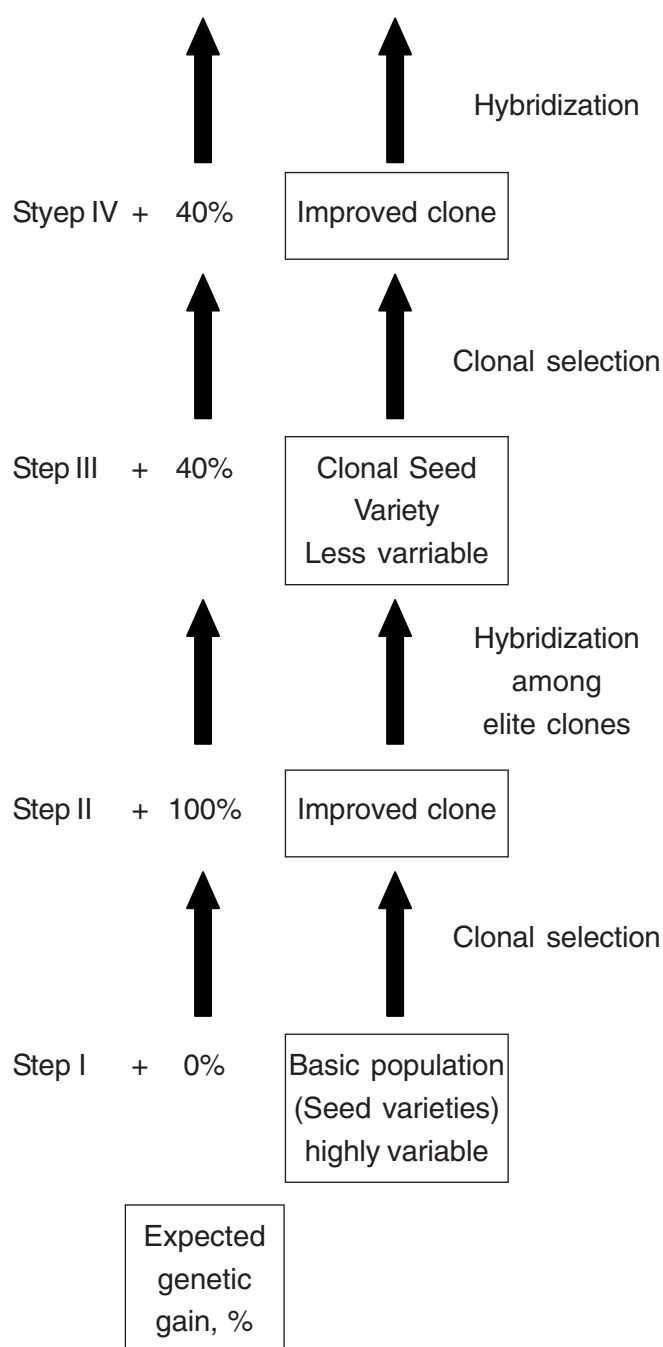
Hybridization

Styep IV + 40%

Improved clone

Clonal selection

Step III + 40%

Clonal Seed Variety Less varriable

Hybridization among elite clones

Step II + 100%

Improved clone

Clonal selection

Step I + 0%

Basic population (Seed varieties) highly variable

Expected genetic gain, %